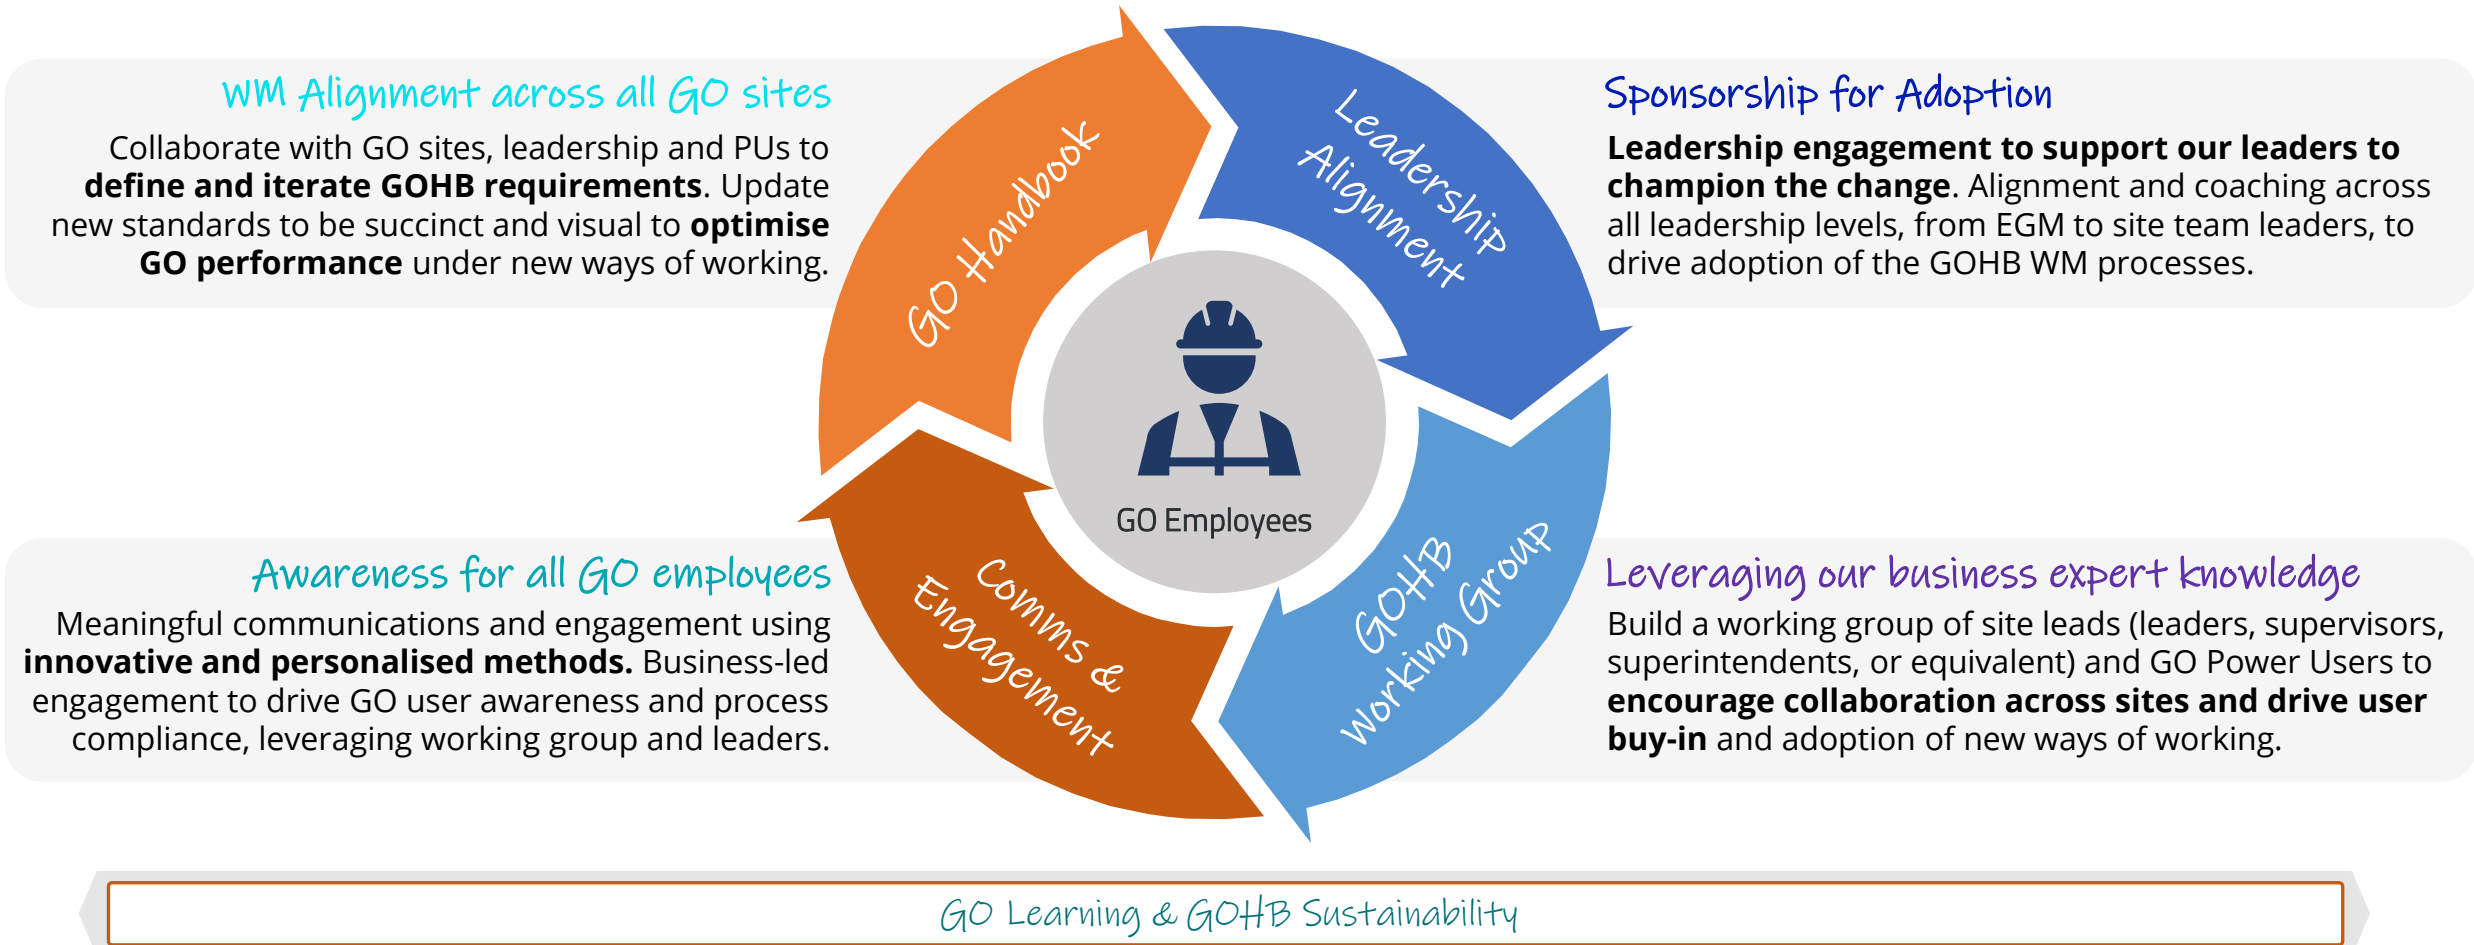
WM Alignment across all GO sites

Collaborate with GO sites, leadership and PUs to **define and iterate GOHB requirements**. Update new standards to be succinct and visual to **optimise GO performance** under new ways of working.

GO Handbook

Leadership Alignment

Sponsorship for Adoption

**Leadership engagement to support our leaders to champion the change**. Alignment and coaching across all leadership levels, from EGM to site team leaders, to drive adoption of the GOHB WM processes.

GO Employees

Awareness for all GO employees

Meaningful communications and engagement using **innovative and personalised methods.** Business-led engagement to drive GO user awareness and process compliance, leveraging working group and leaders.

Comms & Engagement

GOHB Working Group

Leveraging our business expert knowledge

Build a working group of site leads (leaders, supervisors, superintendents, or equivalent) and GO Power Users to **encourage collaboration across sites and drive user buy-in** and adoption of new ways of working.

GO Learning & GOHB Sustainability